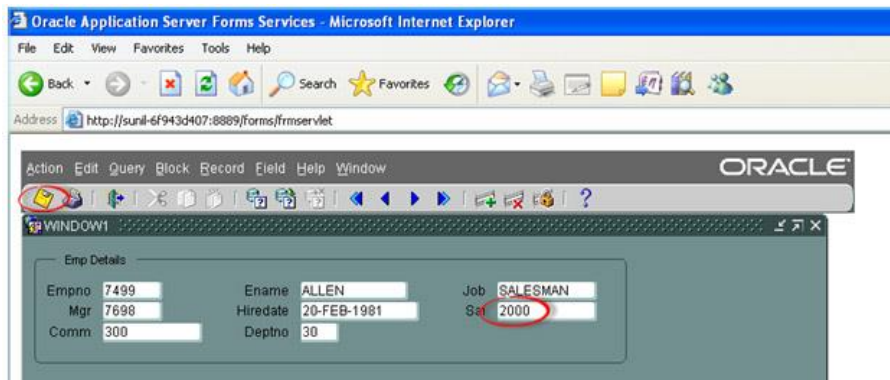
Oracle Application Server Forms Services - Microsoft Internet Explorer

File Edit View Favorites Tools Help

Back Search Favorites

Address http://sunil-6f943d407:8889/forms/frmservlet

Action Edit Query Block Record Field Help Window

ORACLE

WINDOW1

Emp Details

| Empno | 7499 | Ename | ALLEN | Job | SALESMAN |
|---|---|---|---|---|---|
| Mgr | 7698 | Hiredate | 20-FEB-1981 | Sal | 2000 |
| Comm | 300 | Deptno | 30 | | |